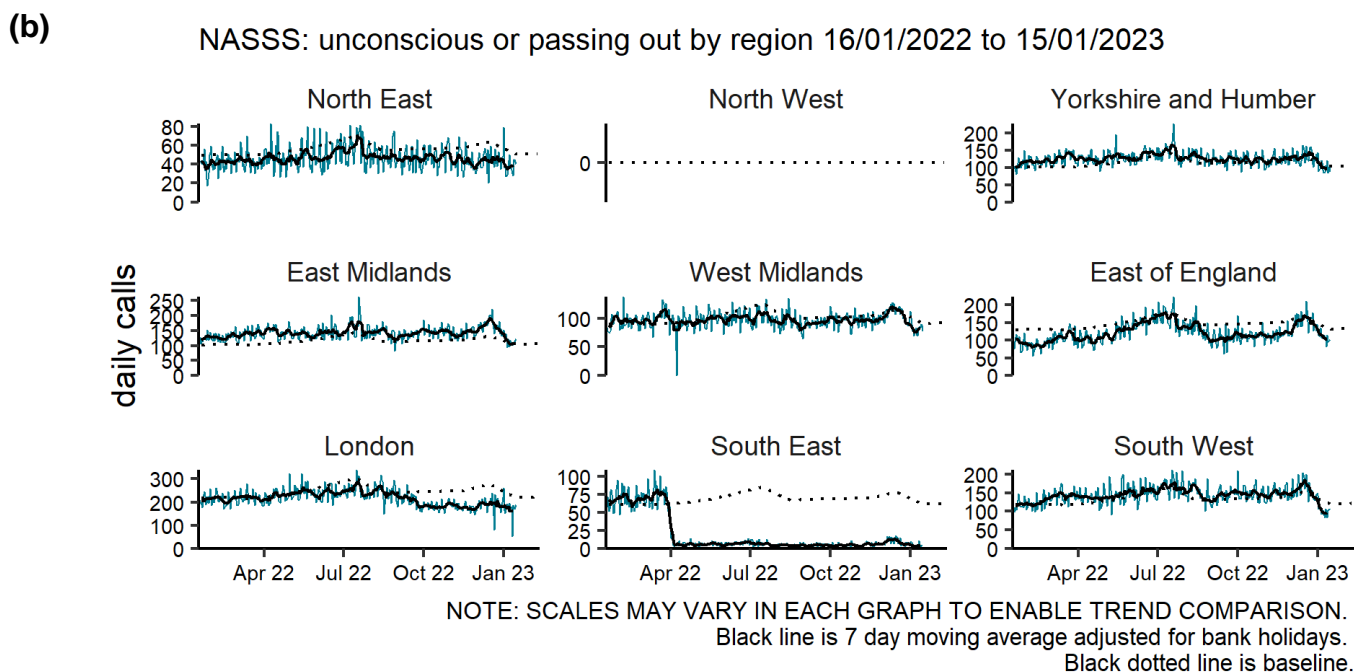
(b)

NASSS: unconscious or passing out by region 16/01/2022 to 15/01/2023

daily calls

North East
80
60
40
20
0

North West
0

Yorkshire and Humber
200
150
100
50
0

East Midlands
250
200
150
100
50
0

West Midlands
100
50
0

East of England
200
150
100
50
0

London
300
200
100
0

South East
100
75
50
25
0

South West
200
150
100
50
0

Apr 22 Jul 22 Oct 22 Jan 23

Apr 22 Jul 22 Oct 22 Jan 23

Apr 22 Jul 22 Oct 22 Jan 23

NOTE: SCALES MAY VARY IN EACH GRAPH TO ENABLE TREND COMPARISON.
Black line is 7 day moving average adjusted for bank holidays.
Black dotted line is baseline.